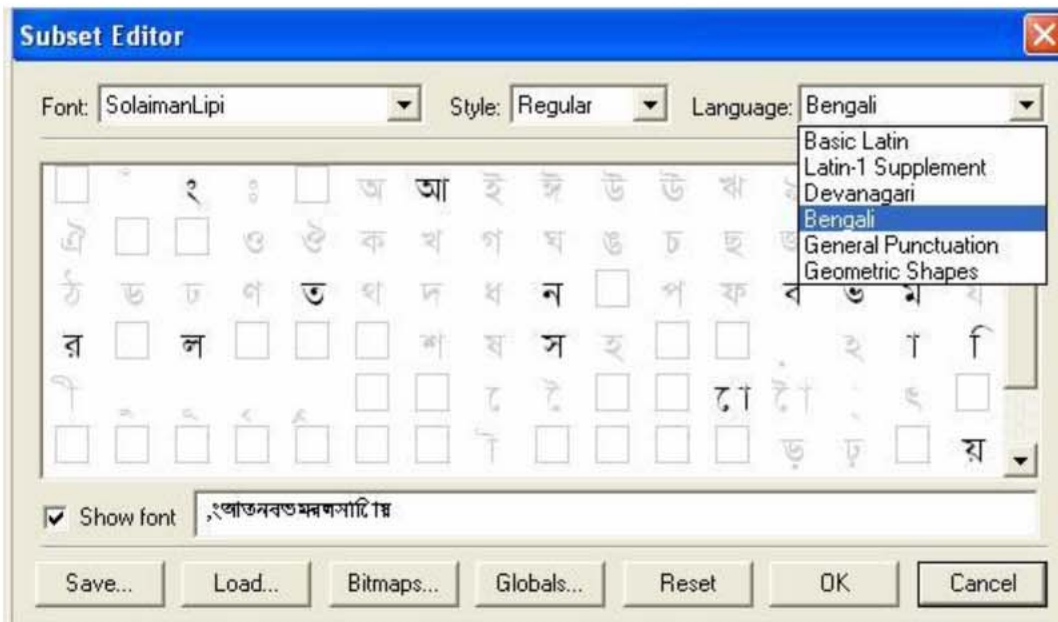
Subset Editor

Font: SolaimanLipi Style: Regular Language: Bengali

Basic Latin
Latin-1 Supplement
Devanagari
Bengali
General Punctuation
Geometric Shapes

ং ঃ অ আ ই ঈ উ ঊ ঋ
ঐ ও ঔ ক খ গ ঘ ঙ চ ছ
ঠ ড ঢ ণ ত থ দ ধ ন প ফ ব ভ ম য
র ল শ ষ স হ ঽ া ি
ী ু ূ ৃ ৄ ে ৈ ো ৌ ্ ৗ
ড় ঢ় য়

Show font ,ংআতনবভমরলসাি্য়

Save... Load... Bitmaps... Globals... Reset OK Cancel